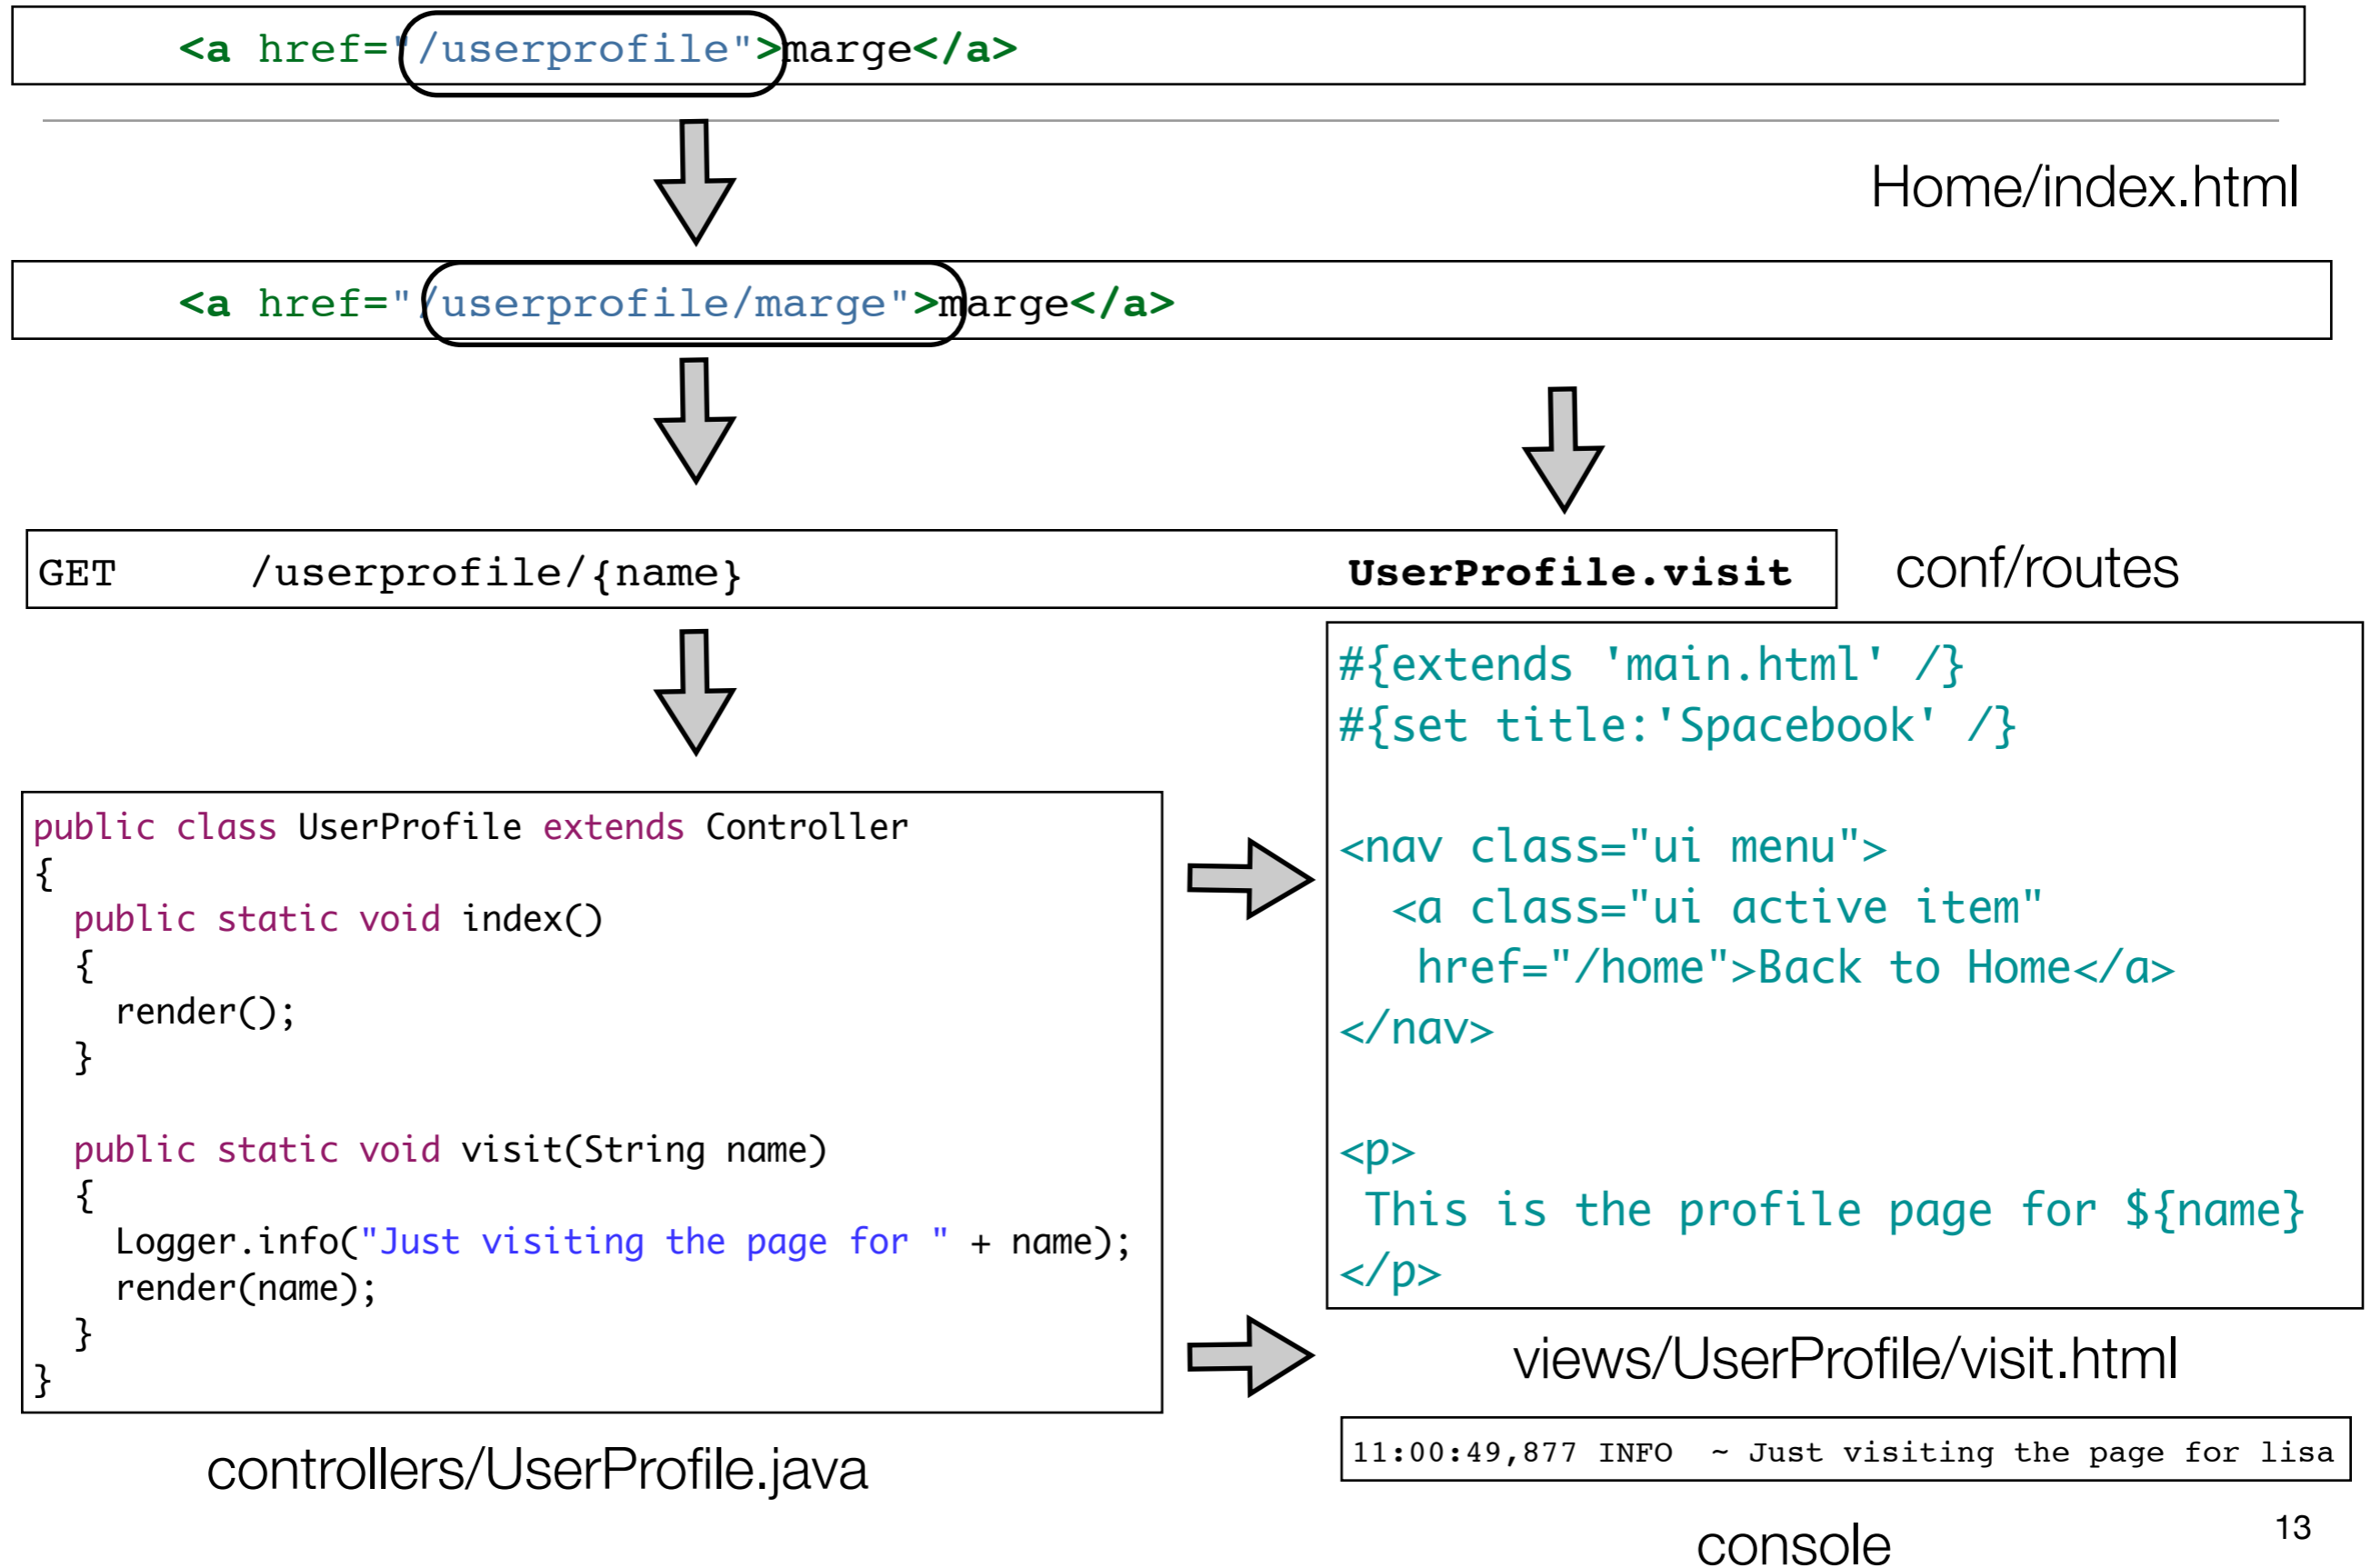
<a href="/userprofile">marge</a>

Home/index.html

<a href="/userprofile/marge">marge</a>

GET /userprofile/{name} UserProfile.visit

conf/routes

#{extends 'main.html' /}
#{set title:'Spacebook' /}

<nav class="ui menu">
<a class="ui active item" href="/home">Back to Home</a>
</nav>

<p>
This is the profile page for ${name}
</p>

public class UserProfile extends Controller
{
public static void index()
{
render();
}

public static void visit(String name)
{
Logger.info("Just visiting the page for " + name);
render(name);
}
}

views/UserProfile/visit.html

11:00:49,877 INFO ~ Just visiting the page for lisa

controllers/UserProfile.java

console

13